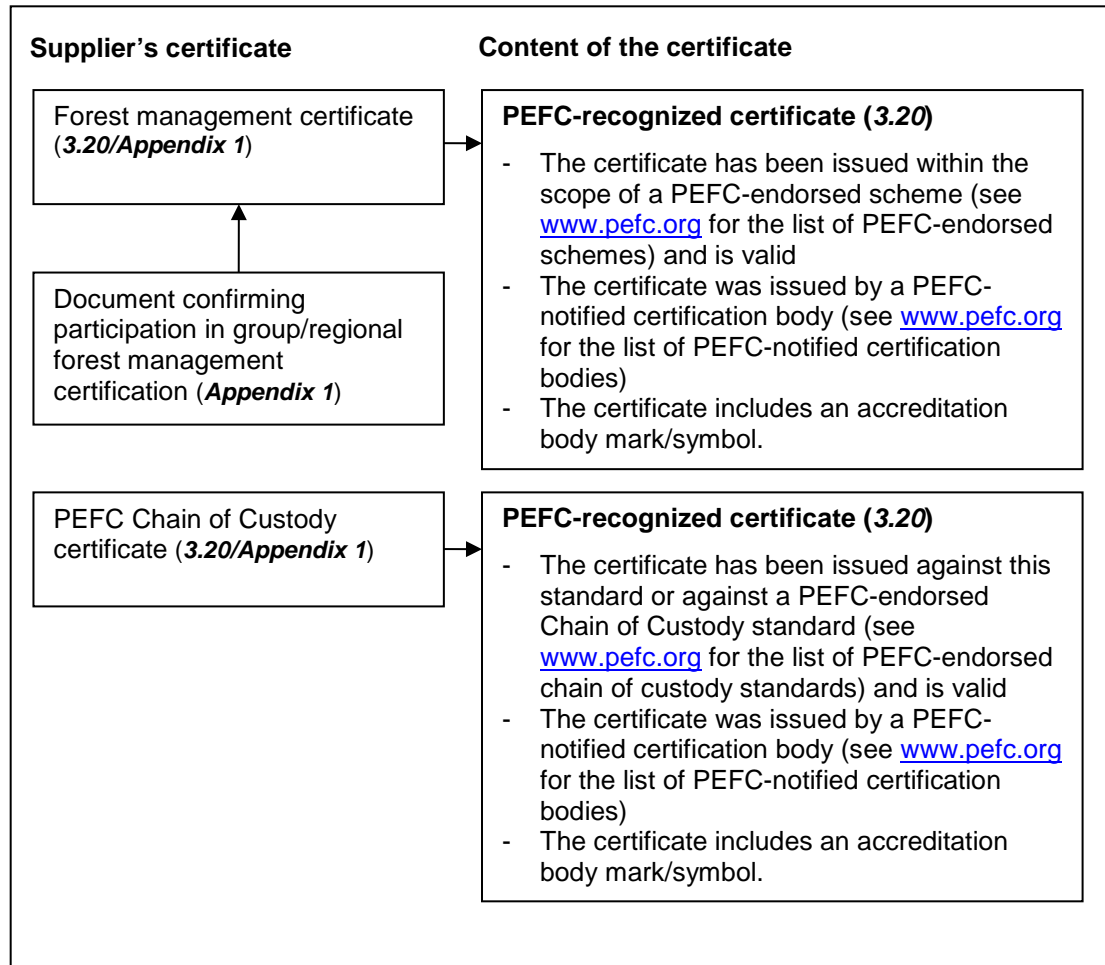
**Supplier's certificate**

**Content of the certificate**

Forest management certificate (***3.20/Appendix 1***)

Document confirming participation in group/regional forest management certification (***Appendix 1***)

**PEFC-recognized certificate (*3.20*)**

- The certificate has been issued within the scope of a PEFC-endorsed scheme (see www.pefc.org for the list of PEFC-endorsed schemes) and is valid
- The certificate was issued by a PEFC-notified certification body (see www.pefc.org for the list of PEFC-notified certification bodies)
- The certificate includes an accreditation body mark/symbol.

PEFC Chain of Custody certificate (***3.20/Appendix 1***)

**PEFC-recognized certificate (*3.20*)**

- The certificate has been issued against this standard or against a PEFC-endorsed Chain of Custody standard (see www.pefc.org for the list of PEFC-endorsed chain of custody standards) and is valid
- The certificate was issued by a PEFC-notified certification body (see www.pefc.org for the list of PEFC-notified certification bodies)
- The certificate includes an accreditation body mark/symbol.